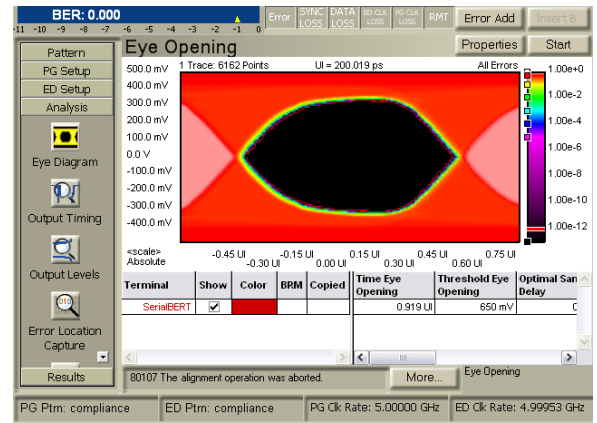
BER: 0.000
-11 -10 -9 -8 -7 -6 -5 -4 -3 -2 -1 0
Error
SYNC LOSS
DATA LOSS
ED CLK LOSS
PG CLK LOSS
RMT
Error Add
Insert 8

Pattern
PG Setup
ED Setup
Analysis
Eye Diagram
Output Timing
Output Levels
Error Location Capture
Results

Eye Opening
Properties
Start

1 Trace: 6162 Points
UI = 200.019 ps
All Errors

500.0 mV
400.0 mV
300.0 mV
200.0 mV
100.0 mV
0.0 V
-100.0 mV
-200.0 mV
-300.0 mV
-400.0 mV

1.00e+0
1.00e-2
1.00e-4
1.00e-6
1.00e-8
1.00e-10
1.00e-12

<scale>
Absolute
-0.45 UI
-0.30 UI
-0.15 UI
0.00 UI
0.15 UI
0.30 UI
0.45 UI
0.60 UI
0.75 UI

| Terminal | Show | Color | BRM | Copied |
|---|---|---|---|---|
| SerialBERT | ✓ | | | |

| Time Eye Opening | Threshold Eye Opening | Optimal San Delay |
|---|---|---|
| 0.919 UI | 650 mV | C |

80107 The alignment operation was aborted.
More...
Eye Opening

PG Ptrn: compliance
ED Ptrn: compliance
PG Clk Rate: 5.00000 GHz
ED Clk Rate: 4.99953 GHz